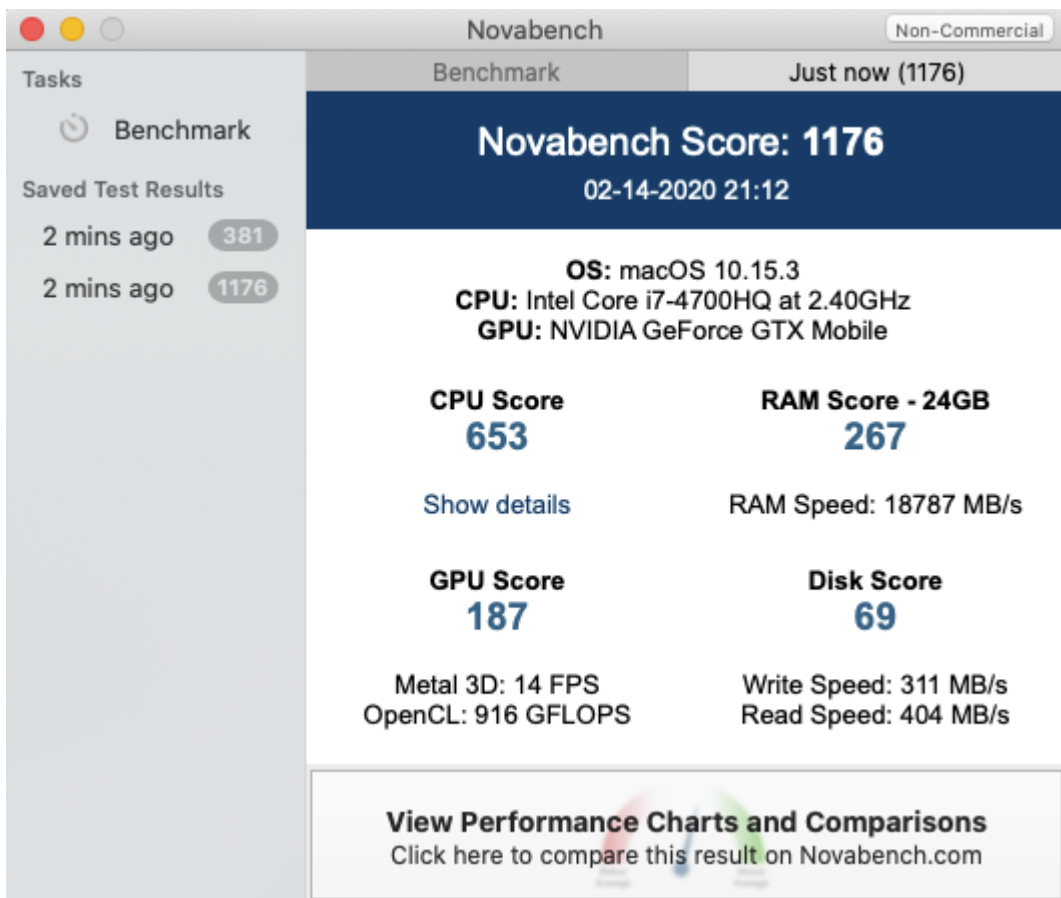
Novabench

Non-Commercial

Tasks

Benchmark

Saved Test Results

2 mins ago 381

2 mins ago 1176

Benchmark

Just now (1176)

Novabench Score: 1176

02-14-2020 21:12

OS: macOS 10.15.3
CPU: Intel Core i7-4700HQ at 2.40GHz
GPU: NVIDIA GeForce GTX Mobile

CPU Score
653

Show details

RAM Score - 24GB
267

RAM Speed: 18787 MB/s

GPU Score
187

Metal 3D: 14 FPS
OpenCL: 916 GFLOPS

Disk Score
69

Write Speed: 311 MB/s
Read Speed: 404 MB/s

View Performance Charts and Comparisons
Click here to compare this result on Novabench.com